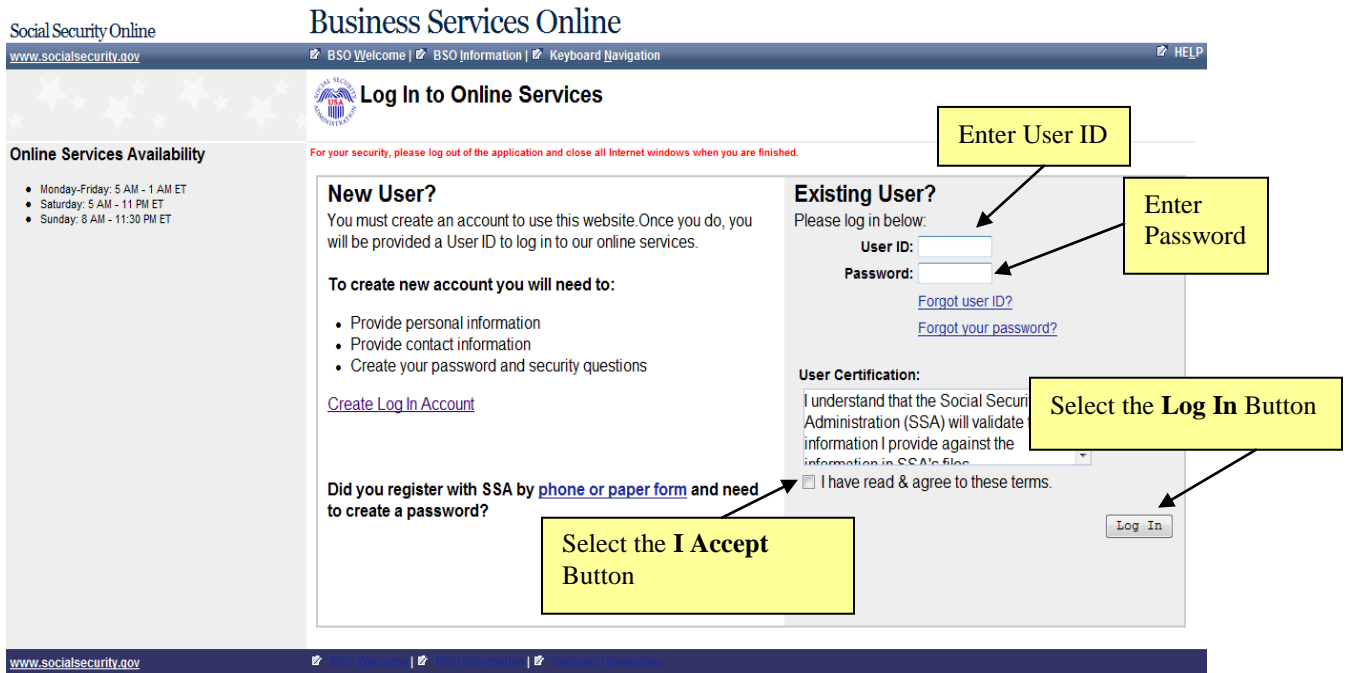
Social Security Online

Business Services Online

www.socialsecurity.gov

BSO Welcome | BSO Information | Keyboard Navigation

HELP

Log In to Online Services

Online Services Availability

- Monday-Friday: 5 AM - 1 AM ET
- Saturday: 5 AM - 11 PM ET
- Sunday: 8 AM - 11:30 PM ET

For your security, please log out of the application and close all Internet windows when you are finished.

New User?

You must create an account to use this website.Once you do, you will be provided a User ID to log in to our online services.

To create new account you will need to:

- Provide personal information
- Provide contact information
- Create your password and security questions

Create Log In Account

Did you register with SSA by phone or paper form and need to create a password?

Existing User?

Please log in below:

User ID:

Password:

Forgot user ID?

Forgot your password?

User Certification:

I understand that the Social Securi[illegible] Administration (SSA) will validate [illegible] information I provide against the information in SSA's files

I have read & agree to these terms.

Log In

Enter User ID

Enter Password

Select the **Log In** Button

Select the **I Accept** Button

www.socialsecurity.gov

BSO Welcome | BSO Information | Keyboard Navigation